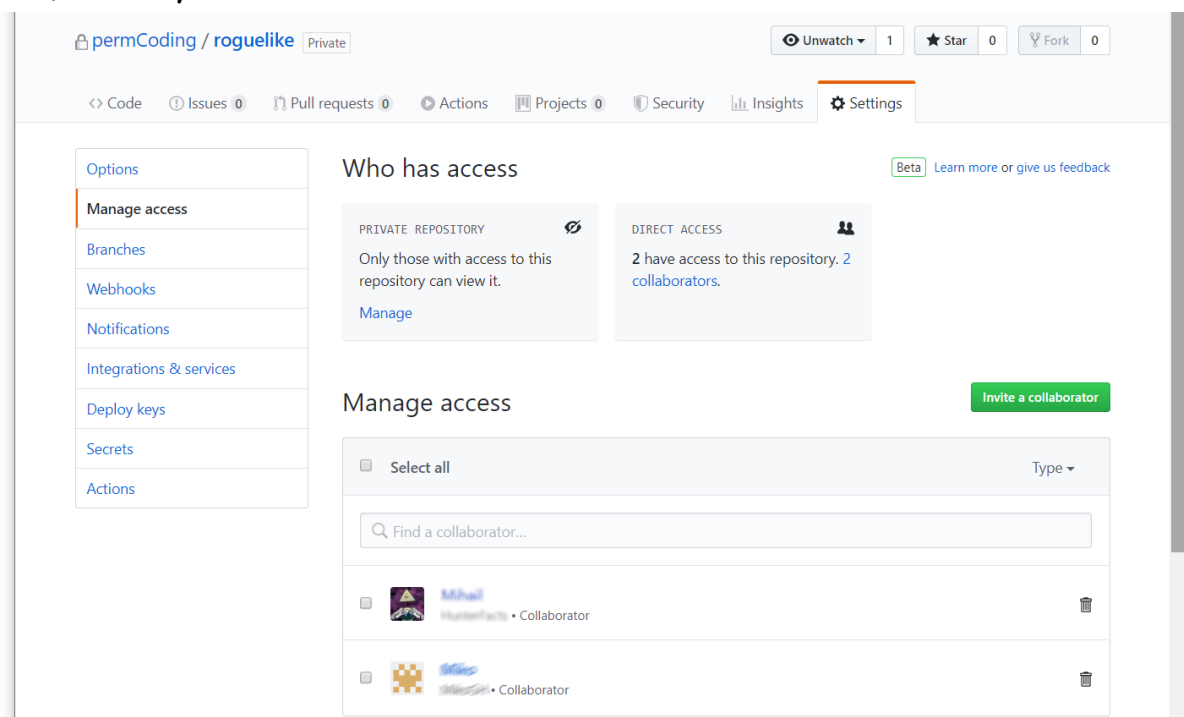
permCoding / roguelike Private

Unwatch 1 Star 0 Fork 0

<> Code Issues 0 Pull requests 0 Actions Projects 0 Security Insights Settings

Options
Manage access
Branches
Webhooks
Notifications
Integrations & services
Deploy keys
Secrets
Actions

Who has access

Beta Learn more or give us feedback

PRIVATE REPOSITORY
Only those with access to this repository can view it.
Manage

DIRECT ACCESS
2 have access to this repository. 2 collaborators.

Manage access

Invite a collaborator

Select all

Type

Find a collaborator...

Mihail
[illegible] • Collaborator

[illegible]
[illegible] • Collaborator